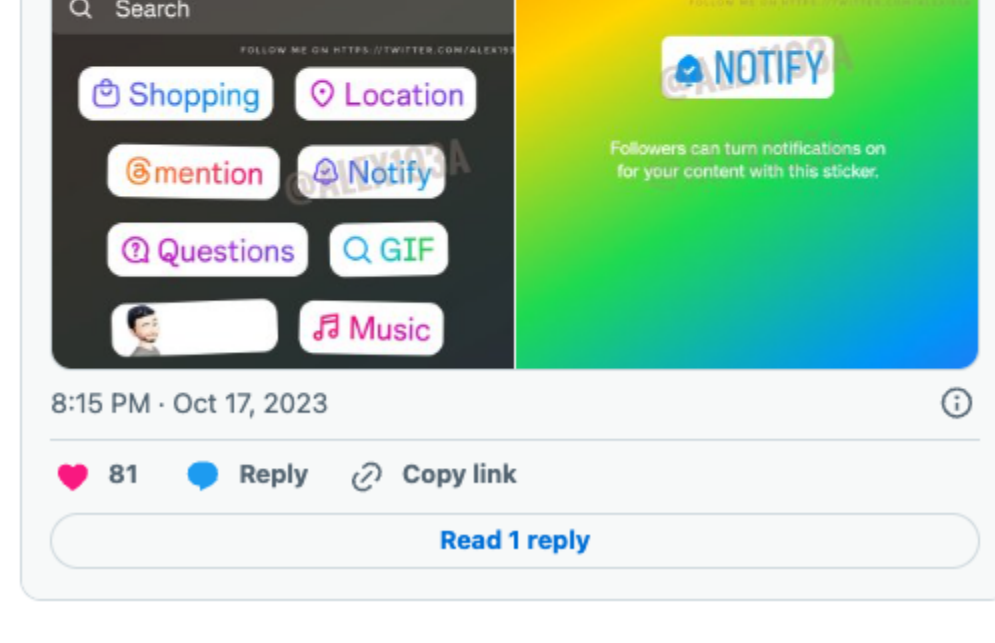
Search

FOLLOW ME ON HTTPS://TWITTER.COM/ALEX193

Shopping
Location
mention
Notify
Questions
GIF
Music

@ALEX193A

NOTIFY

Followers can turn notifications on for your content with this sticker.

8:15 PM · Oct 17, 2023

81
Reply
Copy link

Read 1 reply